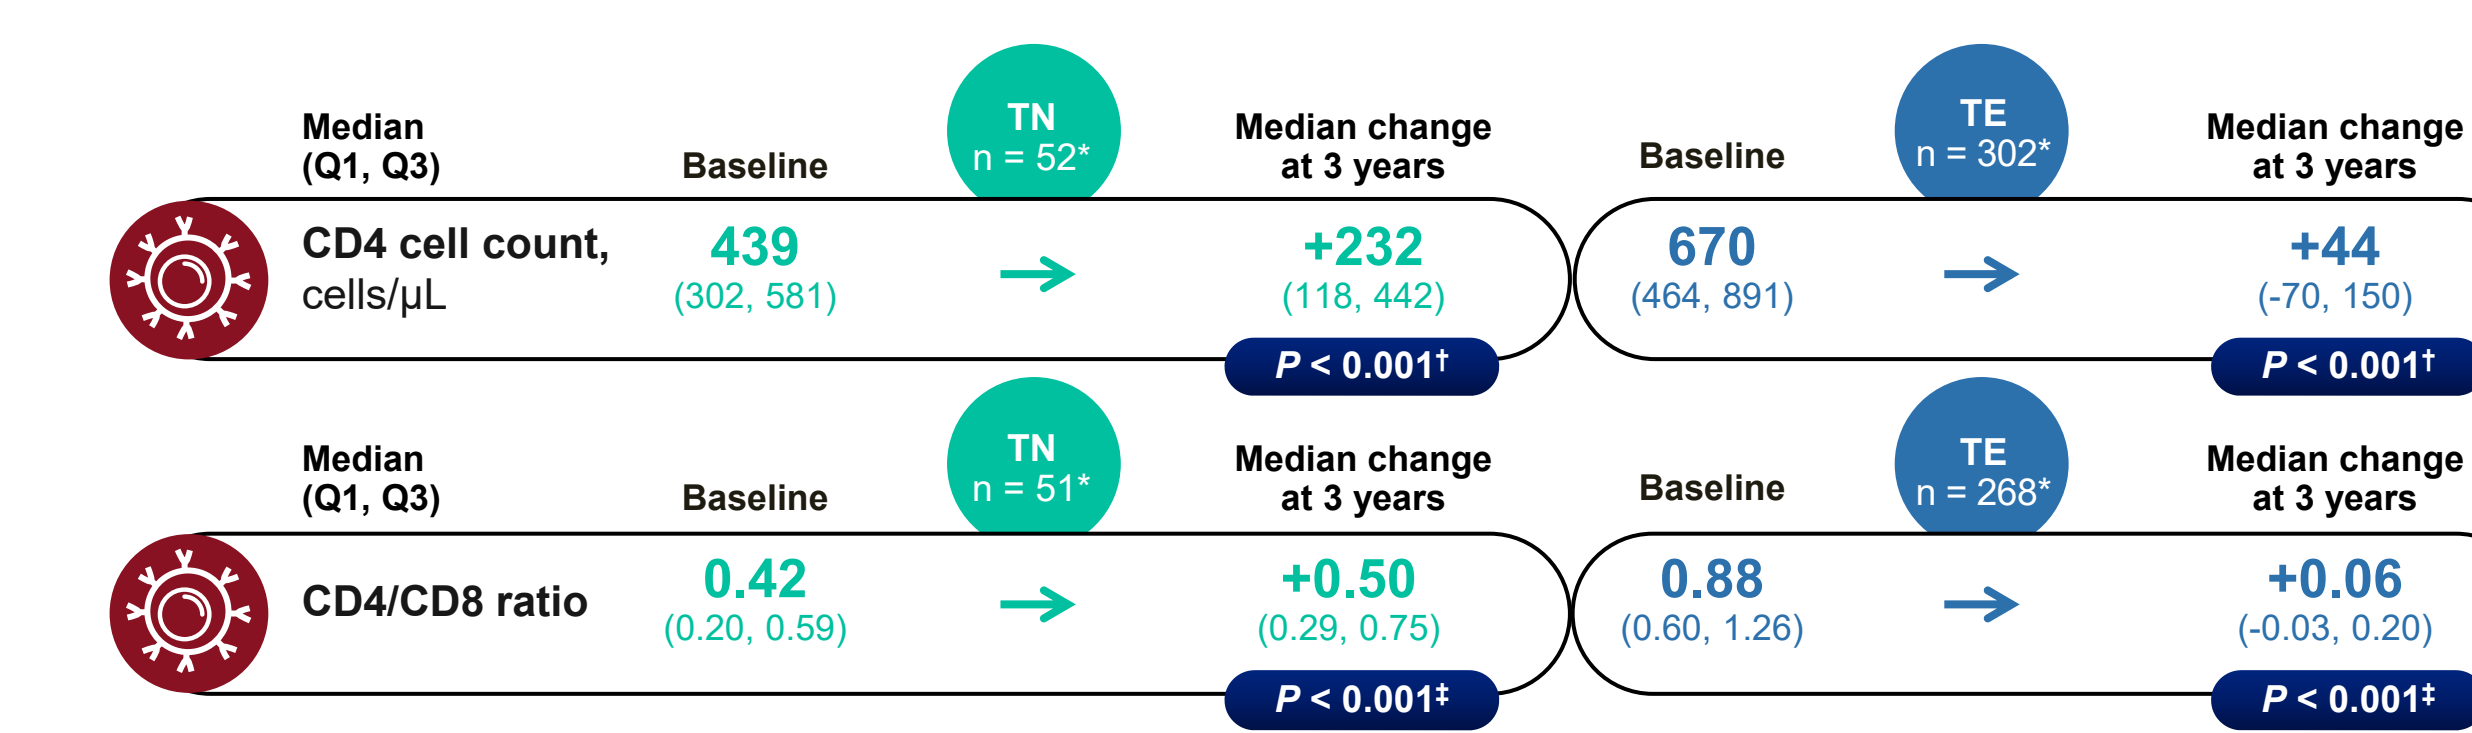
Median (Q1, Q3)

Baseline

TN
n = 52*

Median change at 3 years

Baseline

TE
n = 302*

Median change at 3 years

CD4 cell count, cells/μL

439
(302, 581)

→

+232
(118, 442)

$P$ < 0.001†

670
(464, 891)

→

+44
(-70, 150)

$P$ < 0.001†

Median (Q1, Q3)

Baseline

TN
n = 51*

Median change at 3 years

Baseline

TE
n = 268*

Median change at 3 years

CD4/CD8 ratio

0.42
(0.20, 0.59)

→

+0.50
(0.29, 0.75)

$P$ < 0.001‡

0.88
(0.60, 1.26)

→

+0.06
(-0.03, 0.20)

$P$ < 0.001‡